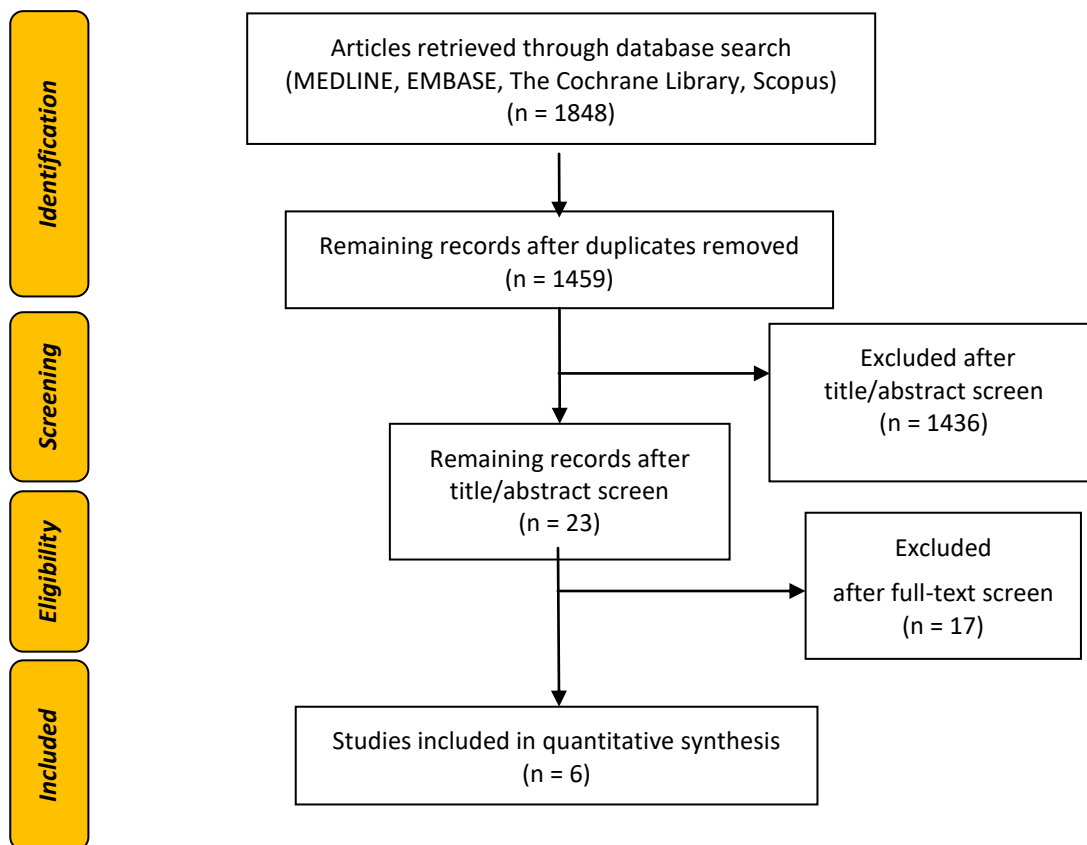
Identification

Articles retrieved through database search (MEDLINE, EMBASE, The Cochrane Library, Scopus) (n = 1848)

Remaining records after duplicates removed (n = 1459)

Screening

Excluded after title/abstract screen (n = 1436)

Remaining records after title/abstract screen (n = 23)

Eligibility

Excluded after full-text screen (n = 17)

Included

Studies included in quantitative synthesis (n = 6)